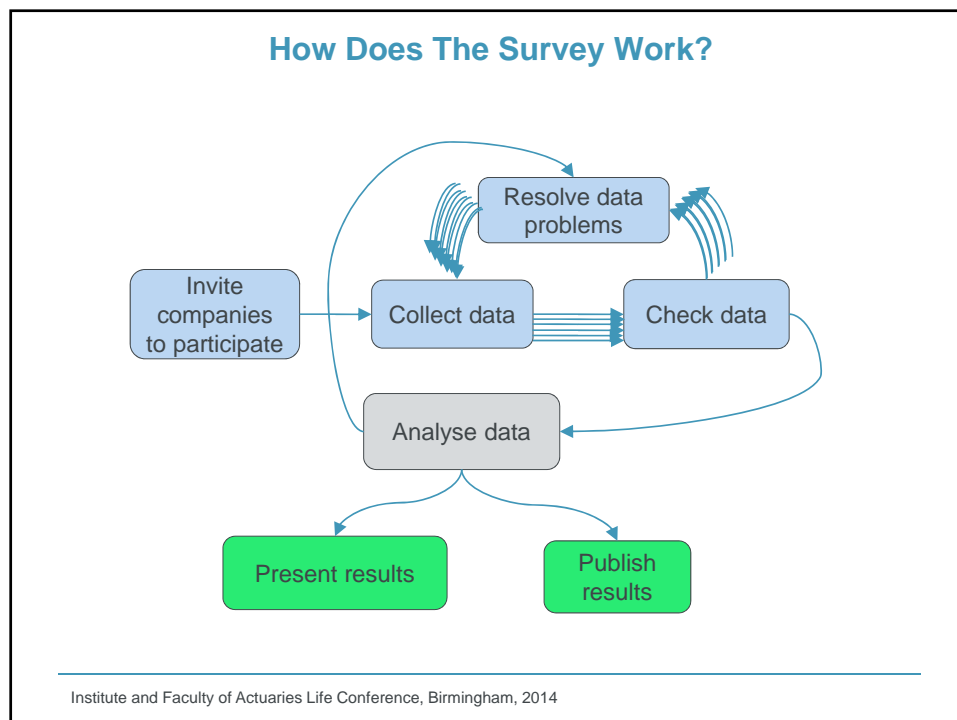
How Does The Survey Work?

Resolve data problems

Invite companies to participate

Collect data

Check data

Analyse data

Present results

Publish results

Institute and Faculty of Actuaries Life Conference, Birmingham, 2014